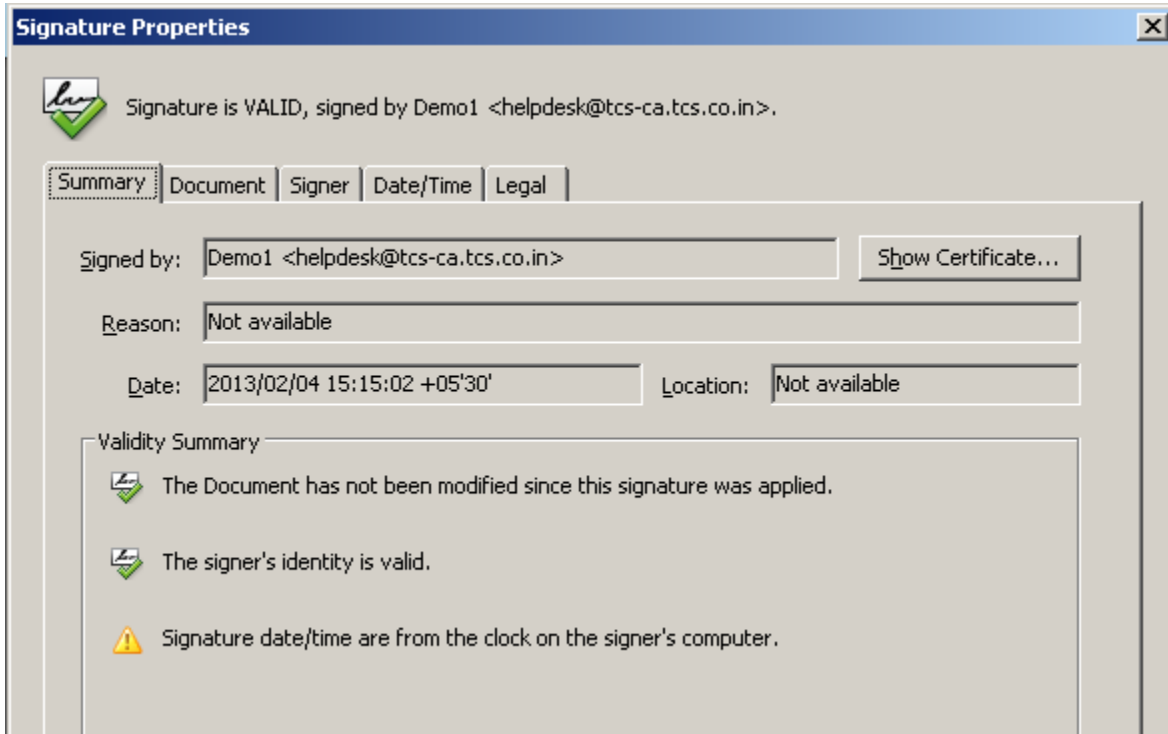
Signature Properties

Signature is VALID, signed by Demo1 <helpdesk@tcs-ca.tcs.co.in>.

Summary | Document | Signer | Date/Time | Legal

Signed by: Demo1 <helpdesk@tcs-ca.tcs.co.in>

Show Certificate...

Reason: Not available

Date: 2013/02/04 15:15:02 +05'30'

Location: Not available

Validity Summary

The Document has not been modified since this signature was applied.

The signer's identity is valid.

Signature date/time are from the clock on the signer's computer.